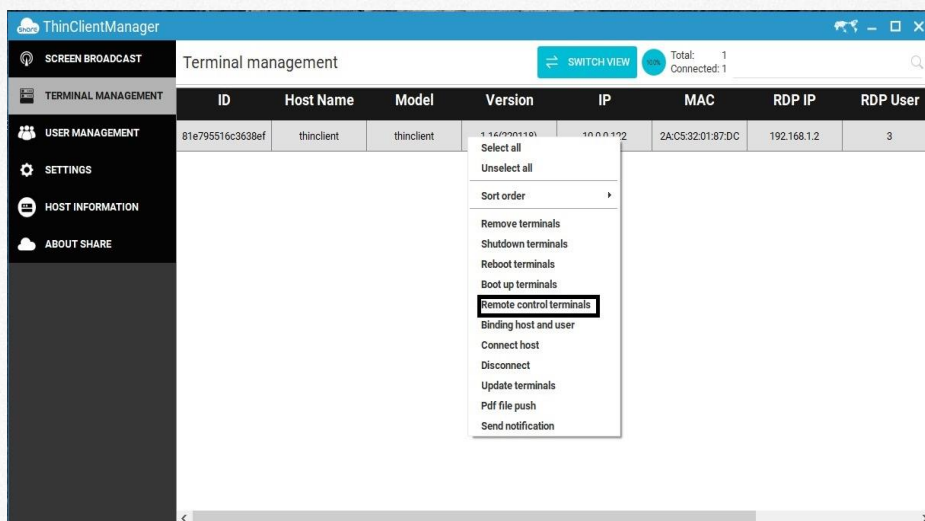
share ThinClientManager

SCREEN BROADCAST
TERMINAL MANAGEMENT
USER MANAGEMENT
SETTINGS
HOST INFORMATION
ABOUT SHARE

Terminal management

SWITCH VIEW

100%

Total: 1
Connected: 1

| ID | Host Name | Model | Version | IP | MAC | RDP IP | RDP User |
|---|---|---|---|---|---|---|---|
| 81e795516c3638ef | thinclient | thinclient | 1.16(220118) | 10.0.0.122 | 2A:C5:32:01:87:DC | 192.168.1.2 | 3 |

Select all
Unselect all
Sort order
Remove terminals
Shutdown terminals
Reboot terminals
Boot up terminals
Remote control terminals
Binding host and user
Connect host
Disconnect
Update terminals
Pdf file push
Send notification